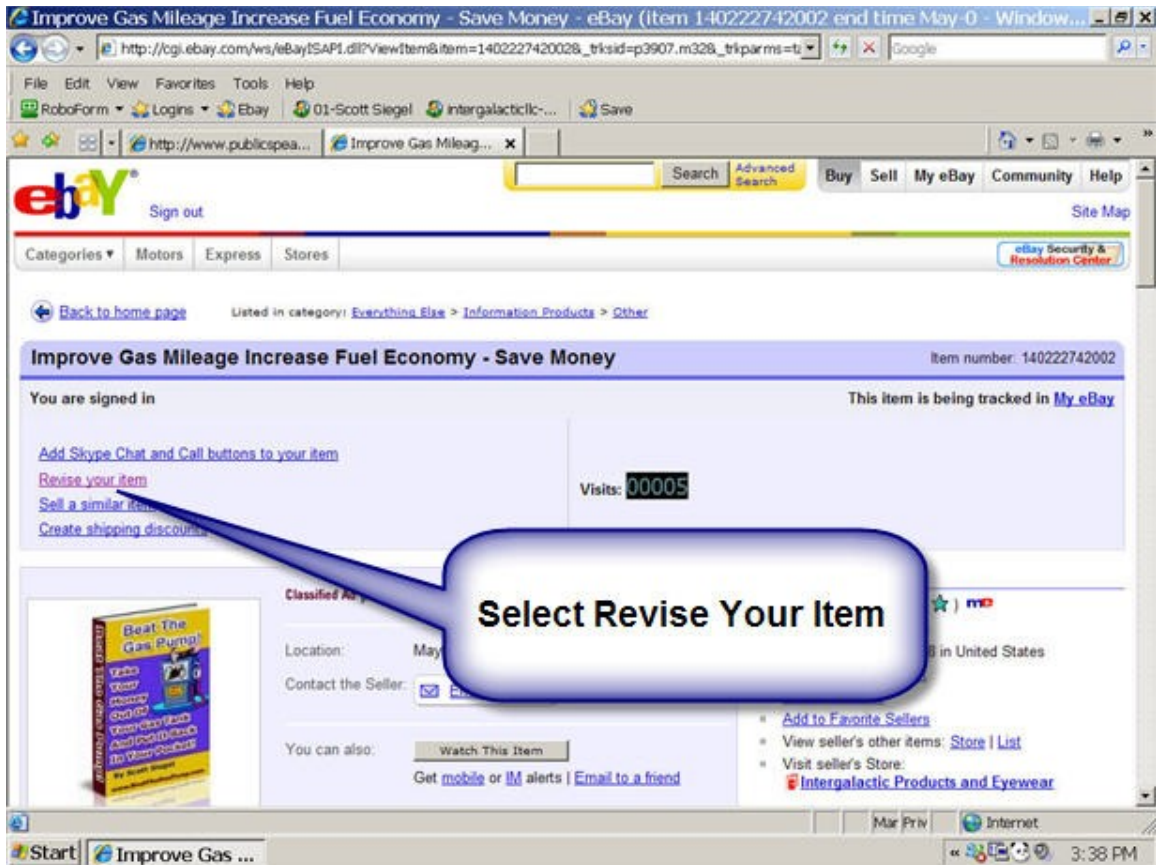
Improve Gas Mileage Increase Fuel Economy - Save Money - eBay (item 140222742002 end time May-0 - Window...

http://cgi.ebay.com/ws/eBayISAPI.dll?ViewItem&item=140222742002&_trksid=p3907.m32&_trkparms=t

Google

File Edit View Favorites Tools Help

RoboForm Logins Ebay 01-Scott Siegel intergalacticllc-... Save

http://www.publicspea... Improve Gas Mileag...

ebay

Sign out

Search Advanced Search

Buy Sell My eBay Community Help

Site Map

Categories Motors Express Stores

eBay Security & Resolution Center

Back to home page

Listed in category: Everything Else > Information Products > Other

Improve Gas Mileage Increase Fuel Economy - Save Money

Item number: 140222742002

You are signed in

This item is being tracked in My eBay

Add Skype Chat and Call buttons to your item

Revise your item

Sell a similar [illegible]

Create shipping discou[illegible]

Visits: 00005

Select Revise Your Item

Classified A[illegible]

Beat The Gas Pump! Take Your Money Out Of Your Gas Tank And Put It Back In Your Pocket! By Scott Siegel

Location: May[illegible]

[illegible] in United States

Contact the Seller:

Add to Favorite Sellers

View seller's other items: Store | List

Visit seller's Store:

Intergalactic Products and Eyewear

You can also:

Watch This Item

Get mobile or IM alerts | Email to a friend

Mar Priv

Internet

Start

Improve Gas ...

3:38 PM